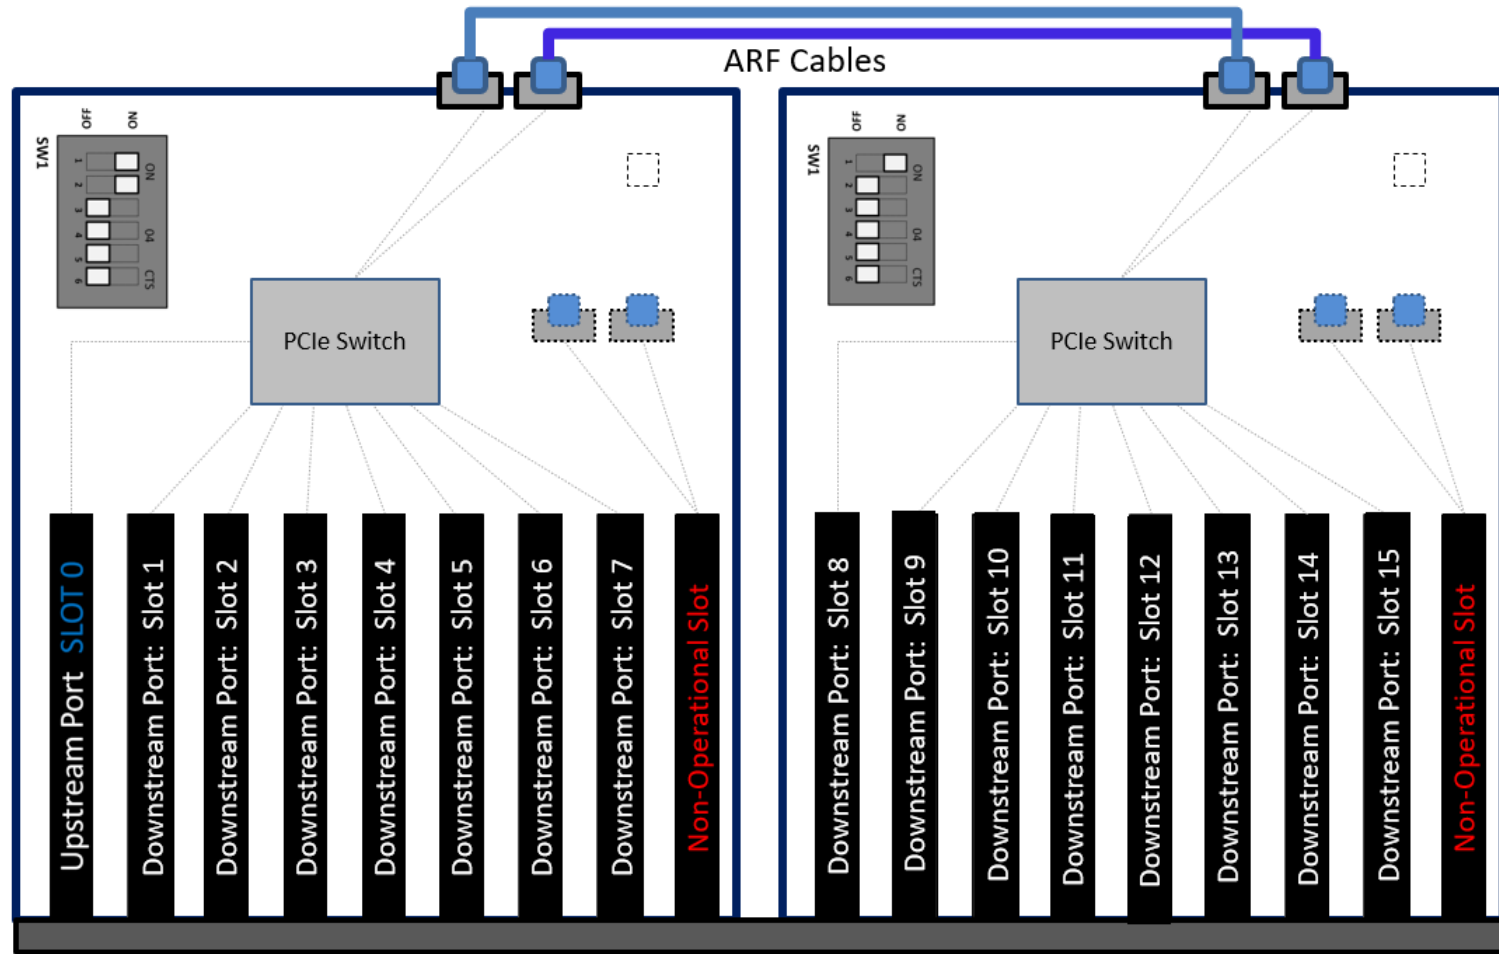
ARF Cables

SW1
OFF ON
1 2 3 4 5 6
ON
O4
CTS

PCIe Switch

Upstream Port SLOT 0
Downstream Port: Slot 1
Downstream Port: Slot 2
Downstream Port: Slot 3
Downstream Port: Slot 4
Downstream Port: Slot 5
Downstream Port: Slot 6
Downstream Port: Slot 7
Non-Operational Slot

SW1
OFF ON
1 2 3 4 5 6
ON
O4
CTS

PCIe Switch

Downstream Port: Slot 8
Downstream Port: Slot 9
Downstream Port: Slot 10
Downstream Port: Slot 11
Downstream Port: Slot 12
Downstream Port: Slot 13
Downstream Port: Slot 14
Downstream Port: Slot 15
Non-Operational Slot